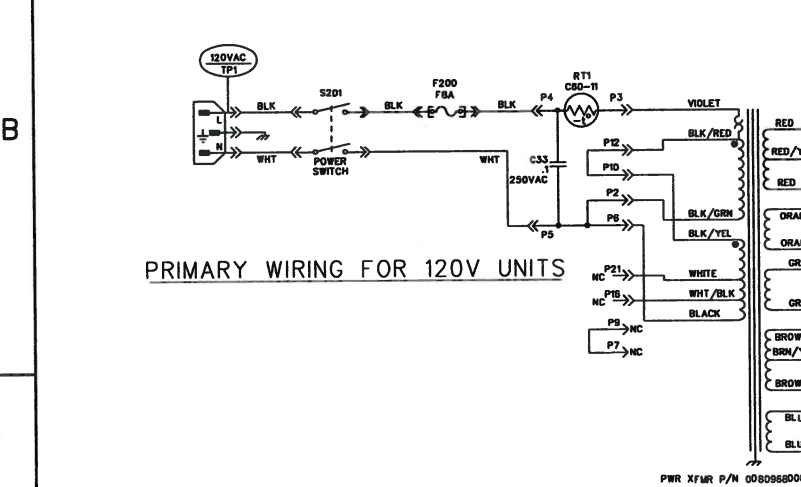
B

120VAC
TP1

L
N
BLK
WHT
S201
POWER SWITCH
BLK
F200
F8A
BLK
P4
RT1
C60-11
P3
WHT
C33
.1
250VAC
P5

VIOLET
P12
BLK/RED
P10
P2
BLK/GRN
P6
BLK/YEL
NC P21
WHITE
NC P16
WHT/BLK
BLACK
P9 NC
P7 NC

RED
RED/Y
RED
ORA
ORA
GR
GR
BROW
BRN/
BROW
BLU
BLU

PRIMARY WIRING FOR 120V UNITS

PWR XFMR P/N 00809680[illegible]